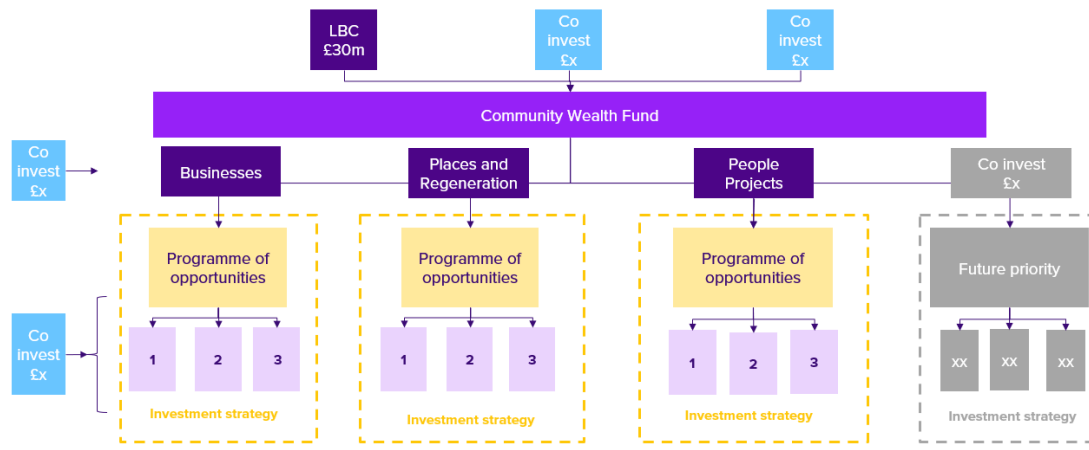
LBC £30m

Co invest £x

Co invest £x

Community Wealth Fund

Co invest £x

Businesses

Places and Regeneration

People Projects

Co invest £x

Programme of opportunities

1

2

3

Investment strategy

Programme of opportunities

1

2

3

Investment strategy

Programme of opportunities

1

2

3

Investment strategy

Future priority

xx

xx

xx

Investment strategy

Co invest £x